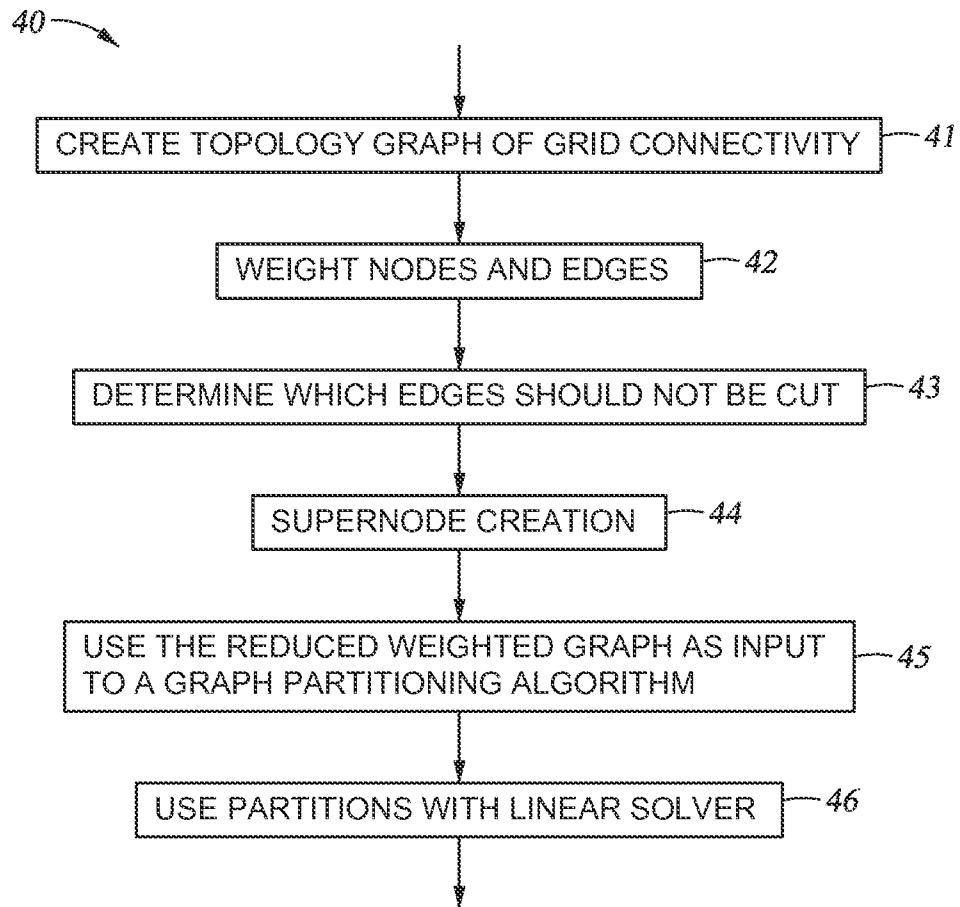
40

CREATE TOPOLOGY GRAPH OF GRID CONNECTIVITY
41

WEIGHT NODES AND EDGES
42

DETERMINE WHICH EDGES SHOULD NOT BE CUT
43

SUPERNODE CREATION
44

USE THE REDUCED WEIGHTED GRAPH AS INPUT TO A GRAPH PARTITIONING ALGORITHM
45

USE PARTITIONS WITH LINEAR SOLVER
46